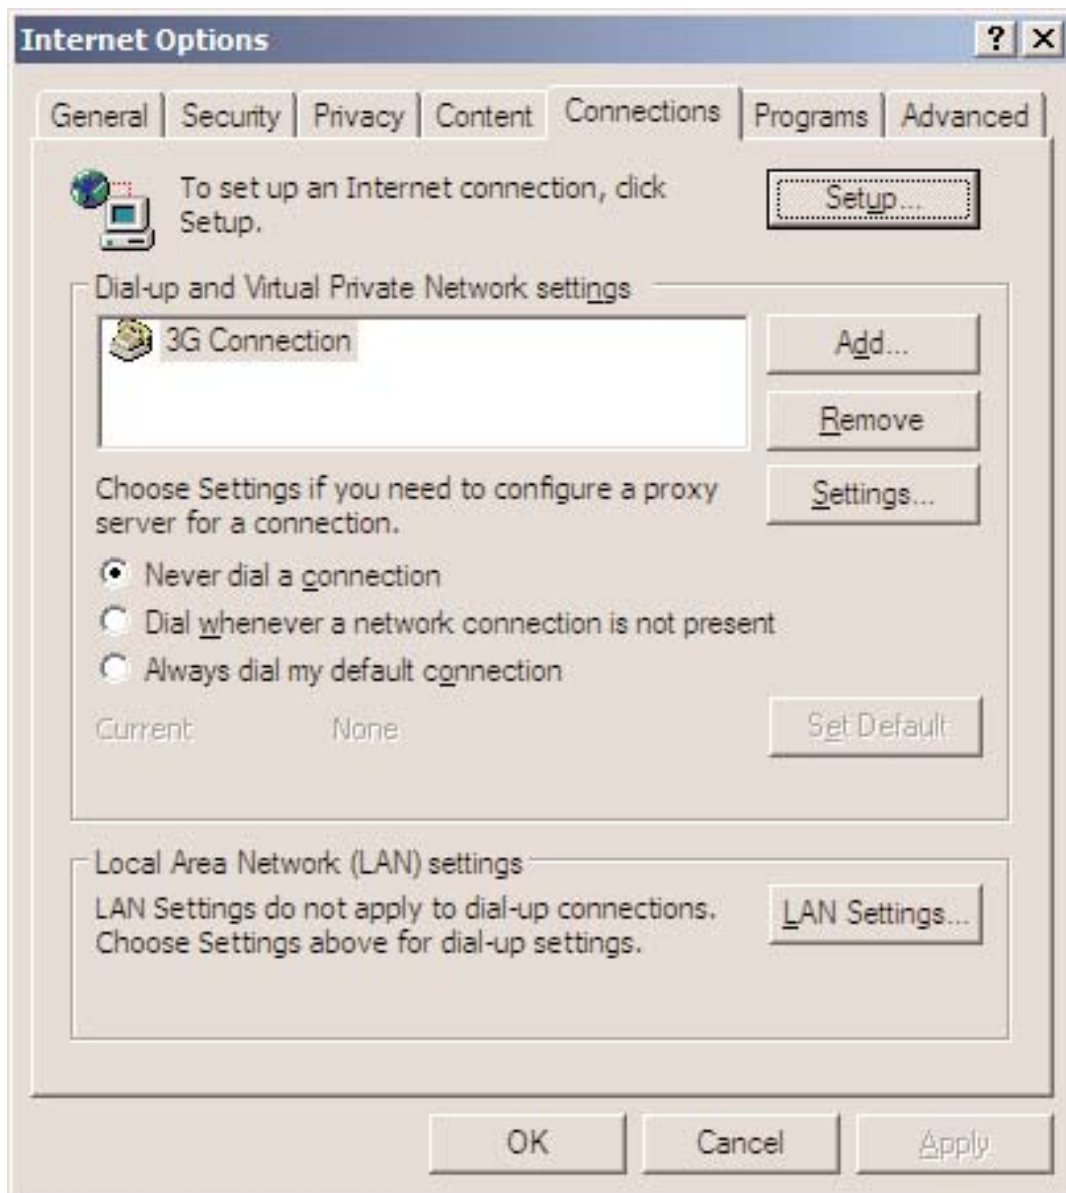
Internet Options

?
X

General
Security
Privacy
Content
Connections
Programs
Advanced

To set up an Internet connection, click Setup.

Setup...

Dial-up and Virtual Private Network settings

3G Connection

Add...

Remove

Choose Settings if you need to configure a proxy server for a connection.

Settings...

Never dial a connection

Dial whenever a network connection is not present

Always dial my default connection

Current
None

Set Default

Local Area Network (LAN) settings

LAN Settings do not apply to dial-up connections. Choose Settings above for dial-up settings.

LAN Settings...

OK
Cancel
Apply